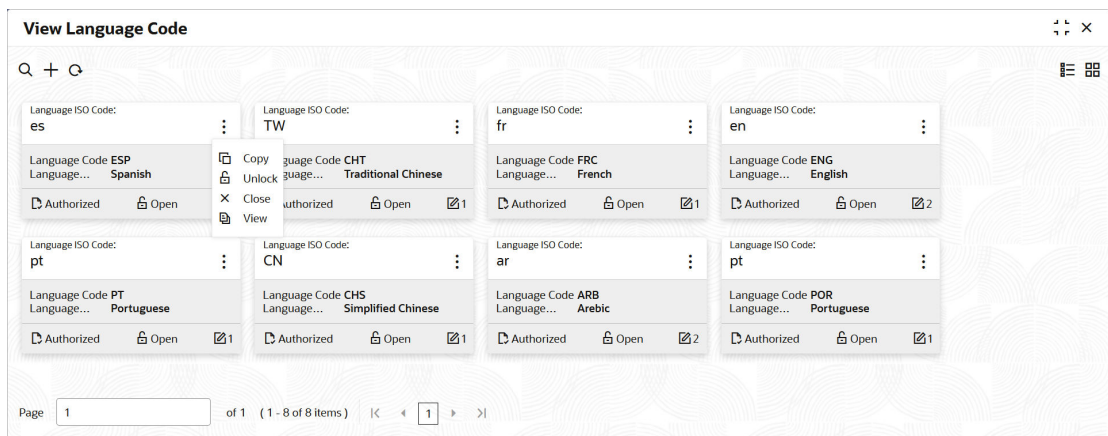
View Language Code

Language ISO Code:
es
Language Code ESP
Language... Spanish
Authorized Open

Copy
Unlock
Close
View

Language ISO Code:
TW
Language Code CHT
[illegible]guage... Traditional Chinese
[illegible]uthorized Open 1

Language ISO Code:
fr
Language Code FRC
Language... French
Authorized Open 1

Language ISO Code:
en
Language Code ENG
Language... English
Authorized Open 2

Language ISO Code:
pt
Language Code PT
Language... Portuguese
Authorized Open 1

Language ISO Code:
CN
Language Code CHS
Language... Simplified Chinese
Authorized Open 1

Language ISO Code:
ar
Language Code ARB
Language... Arabic
Authorized Open 2

Language ISO Code:
pt
Language Code POR
Language... Portuguese
Authorized Open 1

Page 1 of 1 (1 - 8 of 8 items) 1